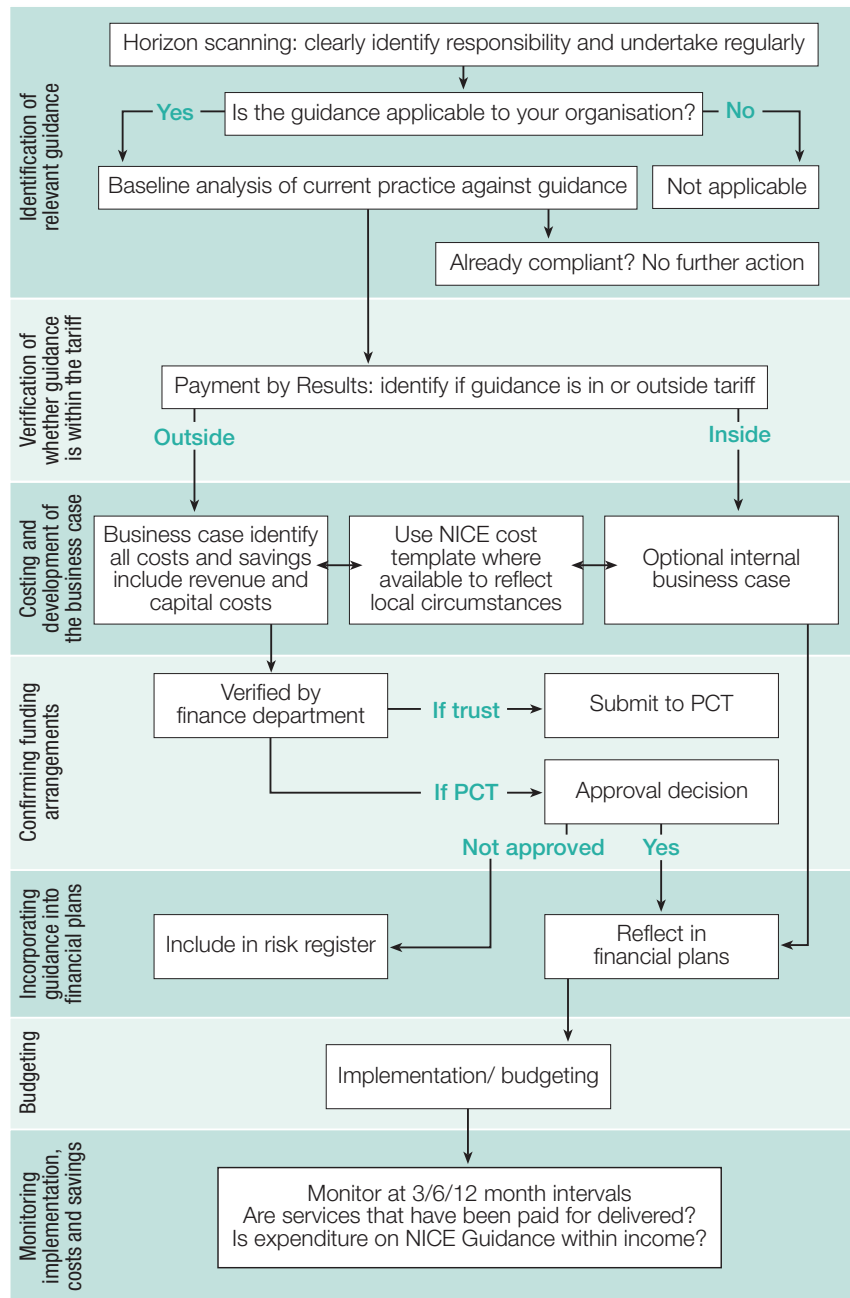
Identification of relevant guidance

Horizon scanning: clearly identify responsibility and undertake regularly

Yes

Is the guidance applicable to your organisation?

No

Baseline analysis of current practice against guidance

Not applicable

Already compliant? No further action

Verification of whether guidance is within the tariff

Payment by Results: identify if guidance is in or outside tariff

Outside

Inside

Costing and development of the business case

Business case identify all costs and savings include revenue and capital costs

Use NICE cost template where available to reflect local circumstances

Optional internal business case

Confirming funding arrangements

Verified by finance department

If trust

Submit to PCT

If PCT

Approval decision

Not approved

Yes

Incorporating guidance into financial plans

Include in risk register

Reflect in financial plans

Budgeting

Implementation/ budgeting

Monitoring implementation, costs and savings

Monitor at 3/6/12 month intervals
Are services that have been paid for delivered?
Is expenditure on NICE Guidance within income?